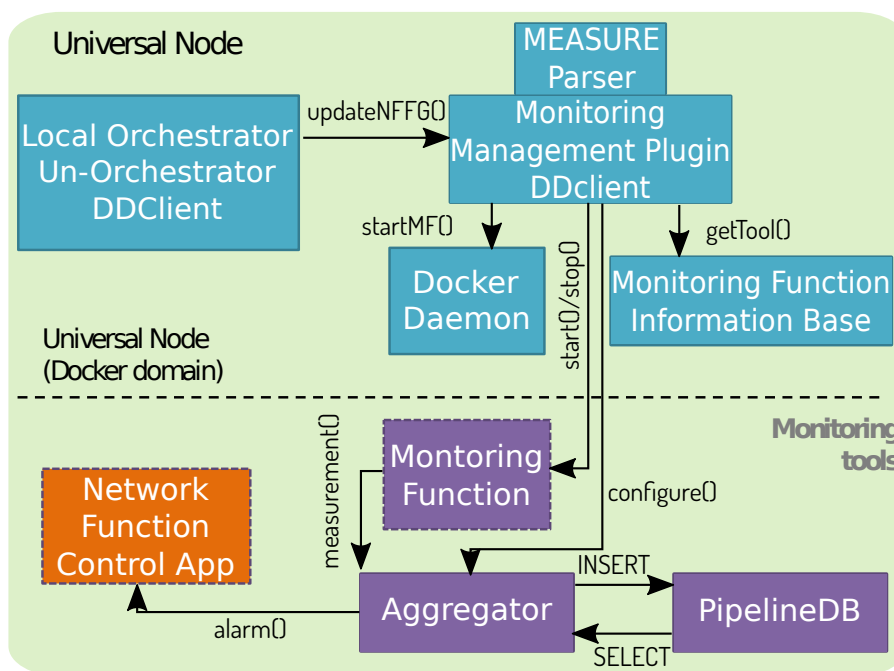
Universal Node

MEASURE Parser

Local Orchestrator
Un-Orchestrator
DDClient

updateNFFG()

Monitoring
Management Plugin
DDclient

startMF()

start()/stop()

getTool()

Docker
Daemon

Monitoring Function
Information Base

Universal Node
(Docker domain)

Monitoring
tools

measurement()

Montoring
Function

configure()

Network
Function
Control App

INSERT

Aggregator

PipelineDB

alarm()

SELECT